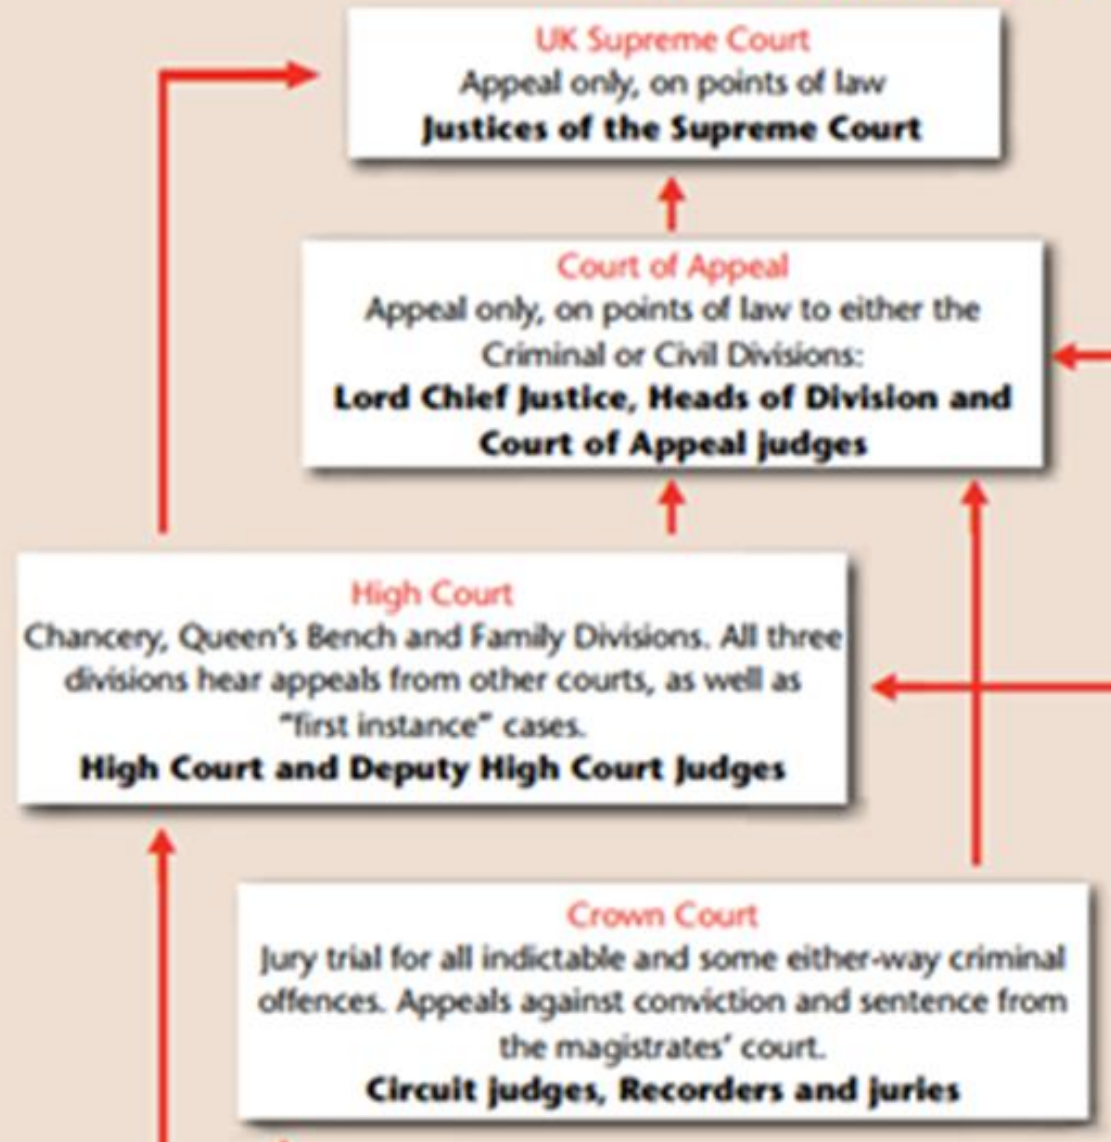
UK Supreme Court
Appeal only, on points of law
**Justices of the Supreme Court**

Court of Appeal
Appeal only, on points of law to either the Criminal or Civil Divisions:
**Lord Chief Justice, Heads of Division and Court of Appeal judges**

High Court
Chancery, Queen's Bench and Family Divisions. All three divisions hear appeals from other courts, as well as "first instance" cases.
**High Court and Deputy High Court Judges**

Crown Court
Jury trial for all indictable and some either-way criminal offences. Appeals against conviction and sentence from the magistrates' court.
**Circuit judges, Recorders and juries**